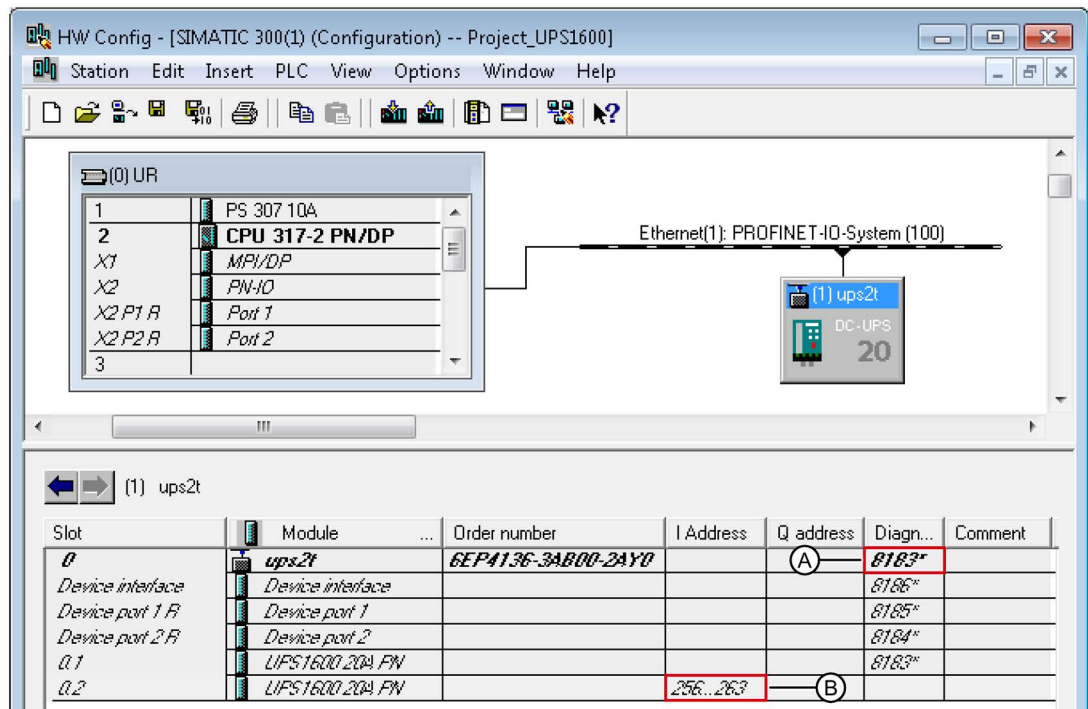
HW Config - [SIMATIC 300(1) (Configuration) -- Project_UPS1600]

Station Edit Insert PLC View Options Window Help

(0) UR

| | |
|---|---|
| 1 | PS 307 10A |
| 2 | CPU 317-2 PN/DP |
| X1 | MPI/DP |
| X2 | PN-IO |
| X2 P1 R | Port 1 |
| X2 P2 R | Port 2 |
| 3 | |

Ethernet(1): PROFINET-IO-System (100)

(1) ups2t

DC-UPS 20

III

(1) ups2t

| Slot | Module | Order number | I Address | Q address | Diagn... | Comment |
|---|---|---|---|---|---|---|
| 0 | ups2t | 6EP4136-3AB00-2AY0 | | Ⓐ | 8183* | |
| Device interface | Device interface | | | | 8186* | |
| Device port 1 R | Device port 1 | | | | 8185* | |
| Device port 2 R | Device port 2 | | | | 8184* | |
| 0.1 | UPS1600 20A PN | | | | 8183* | |
| 0.2 | UPS1600 20A PN | | 256...263 | Ⓑ | | |